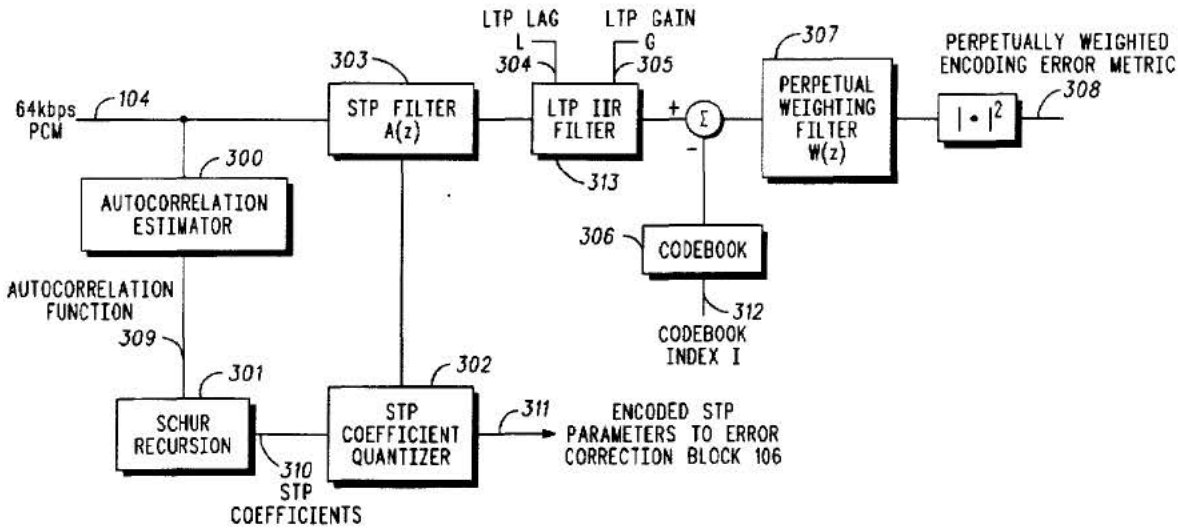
LTP LAG
L
304

LTP GAIN
G
305

307

PERPETUALLY WEIGHTED ENCODING ERROR METRIC

303

64kbps PCM

104

STP FILTER
A(z)

LTP IIR FILTER

+

$\Sigma$

-

PERPETUAL WEIGHTING FILTER
W(z)

$|\cdot|^2$

308

300

313

AUTOCORRELATION ESTIMATOR

306

CODEBOOK

AUTOCORRELATION FUNCTION

312

CODEBOOK INDEX I

309

301

302

SCHUR RECURSION

STP COEFFICIENT QUANTIZER

311

ENCODED STP PARAMETERS TO ERROR CORRECTION BLOCK 106

310
STP COEFFICIENTS